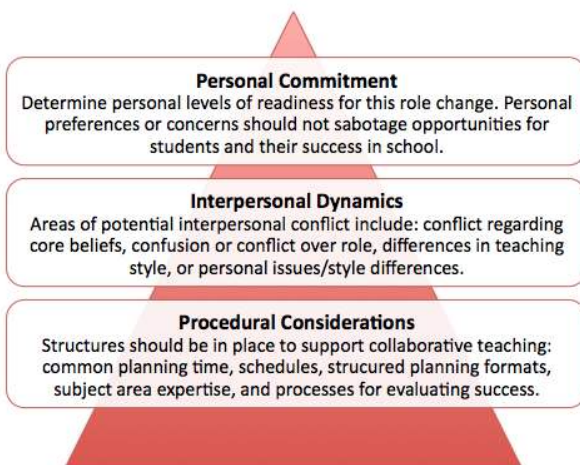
**Personal Commitment**
Determine personal levels of readiness for this role change. Personal preferences or concerns should not sabotage opportunities for students and their success in school.

**Interpersonal Dynamics**
Areas of potential interpersonal conflict include: conflict regarding core beliefs, confusion or conflict over role, differences in teaching style, or personal issues/style differences.

**Procedural Considerations**
Structures should be in place to support collaborative teaching: common planning time, schedules, strucured planning formats, subject area expertise, and processes for evaluating success.